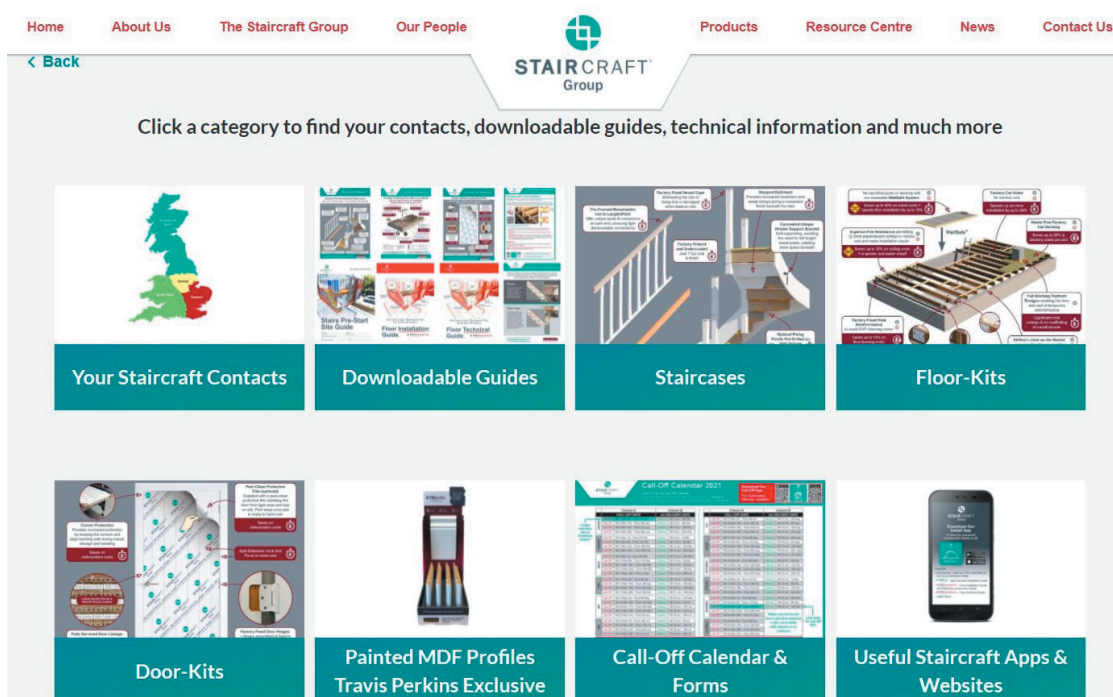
Home About Us The Staircraft Group Our People Products Resource Centre News Contact Us

< Back

STAIRCRAFT Group

Click a category to find your contacts, downloadable guides, technical information and much more

Your Staircraft Contacts

Stairs Pre-Start Site Guide

Floor Installation Guide

Floor Technical Guide

Downloadable Guides

Staircases

Floor-Kits

Door-Kits

Painted MDF Profiles Travis Perkins Exclusive

Call-Off Calendar 2021

Call-Off Calendar & Forms

Useful Staircraft Apps & Websites